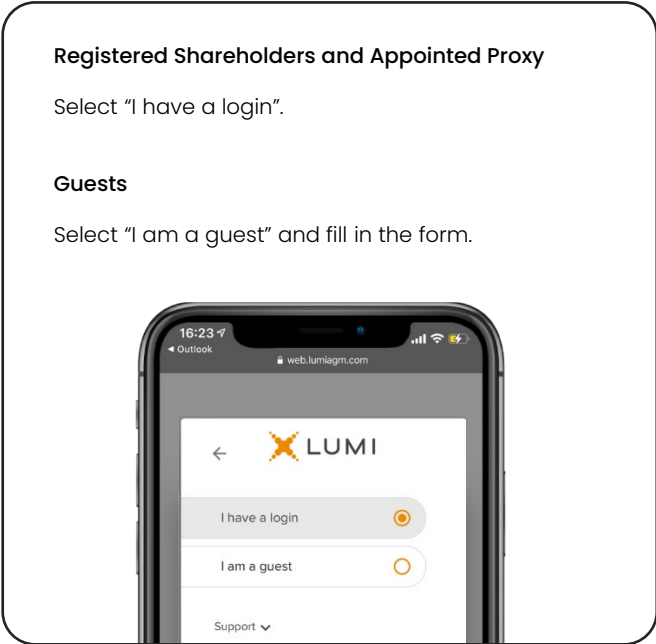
Registered Shareholders and Appointed Proxy

Select “I have a login”.

Guests

Select “I am a guest” and fill in the form.

16:23
◂ Outlook
web.lumiagm.com

←
LUMI

I have a login

I am a guest

Support